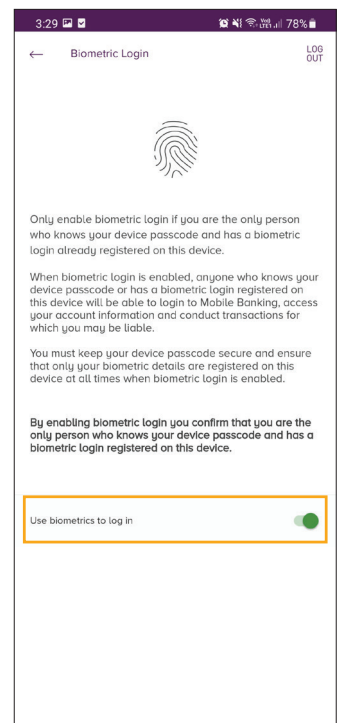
3:29 78%

← Biometric Login LOG OUT

Only enable biometric login if you are the only person who knows your device passcode and has a biometric login already registered on this device.

When biometric login is enabled, anyone who knows your device passcode or has a biometric login registered on this device will be able to login to Mobile Banking, access your account information and conduct transactions for which you may be liable.

You must keep your device passcode secure and ensure that only your biometric details are registered on this device at all times when biometric login is enabled.

By enabling biometric login you confirm that you are the only person who knows your device passcode and has a biometric login registered on this device.

Use biometrics to log in